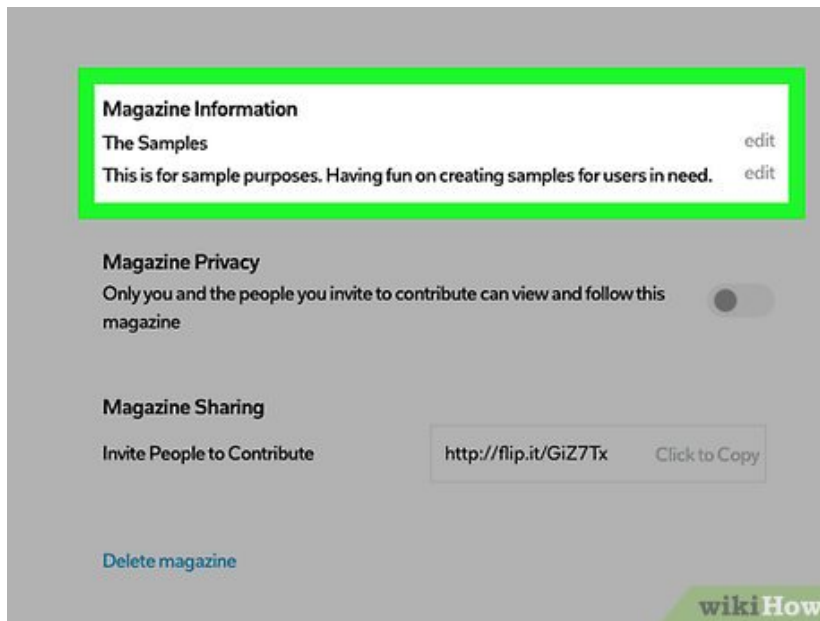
Magazine Information

The Samples

edit

This is for sample purposes. Having fun on creating samples for users in need.

edit

Magazine Privacy

Only you and the people you invite to contribute can view and follow this magazine

Magazine Sharing

Invite People to Contribute

http://flip.it/GiZ7Tx

Click to Copy

Delete magazine

wikiHow